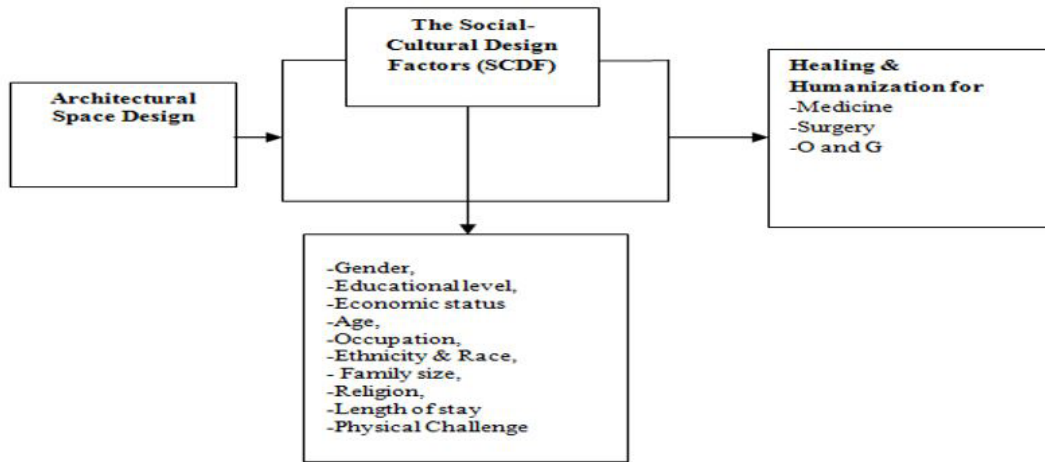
The Social-Cultural Design Factors (SCDF)

Architectural Space Design

Healing & Humanization for
-Medicine
-Surgery
-O and G

-Gender,
-Educational level,
-Economic status
-Age,
-Occupation,
-Ethnicity & Race,
- Family size,
-Religion,
-Length of stay
-Physical Challenge